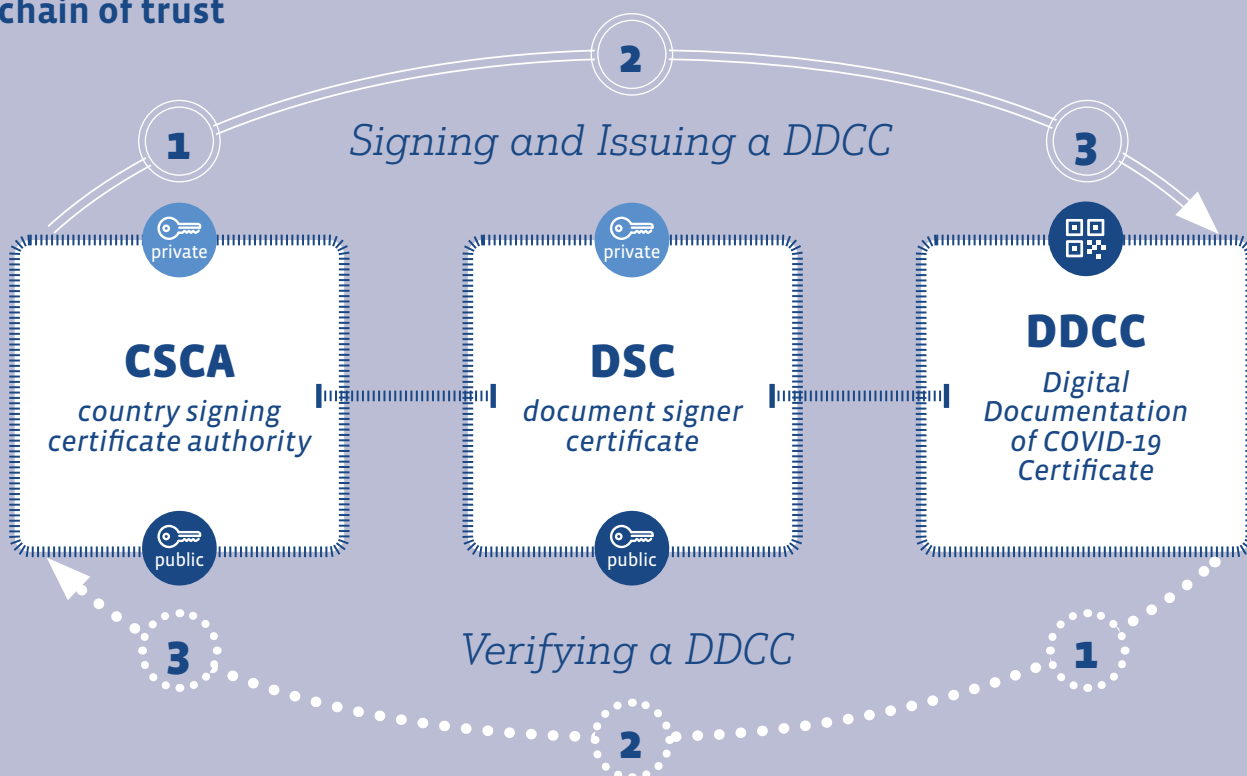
chain of trust

2

1

Signing and Issuing a DDCC

3

private

private

CSCA
country signing certificate authority

DSC
document signer certificate

DDCC
Digital Documentation of COVID-19 Certificate

public

public

3

Verifying a DDCC

1

2